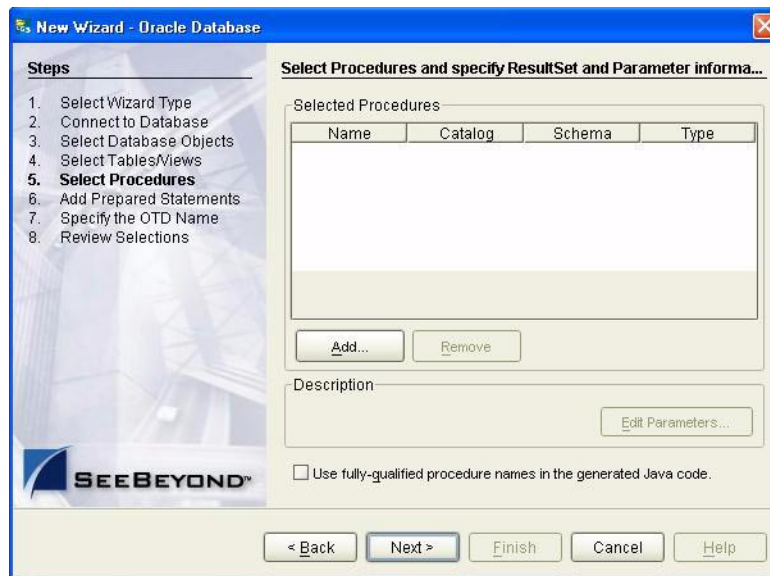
New Wizard - Oracle Database

Steps

1. Select Wizard Type
2. Connect to Database
3. Select Database Objects
4. Select Tables/Views
5. Select Procedures
6. Add Prepared Statements
7. Specify the OTD Name
8. Review Selections

SEEBEYOND™

Select Procedures and specify ResultSet and Parameter informa...

Selected Procedures

| Name | Catalog | Schema | Type |
|---|---|---|---|

Add... Remove

Description

Edit Parameters...

Use fully-qualified procedure names in the generated Java code.

< Back Next > Finish Cancel Help